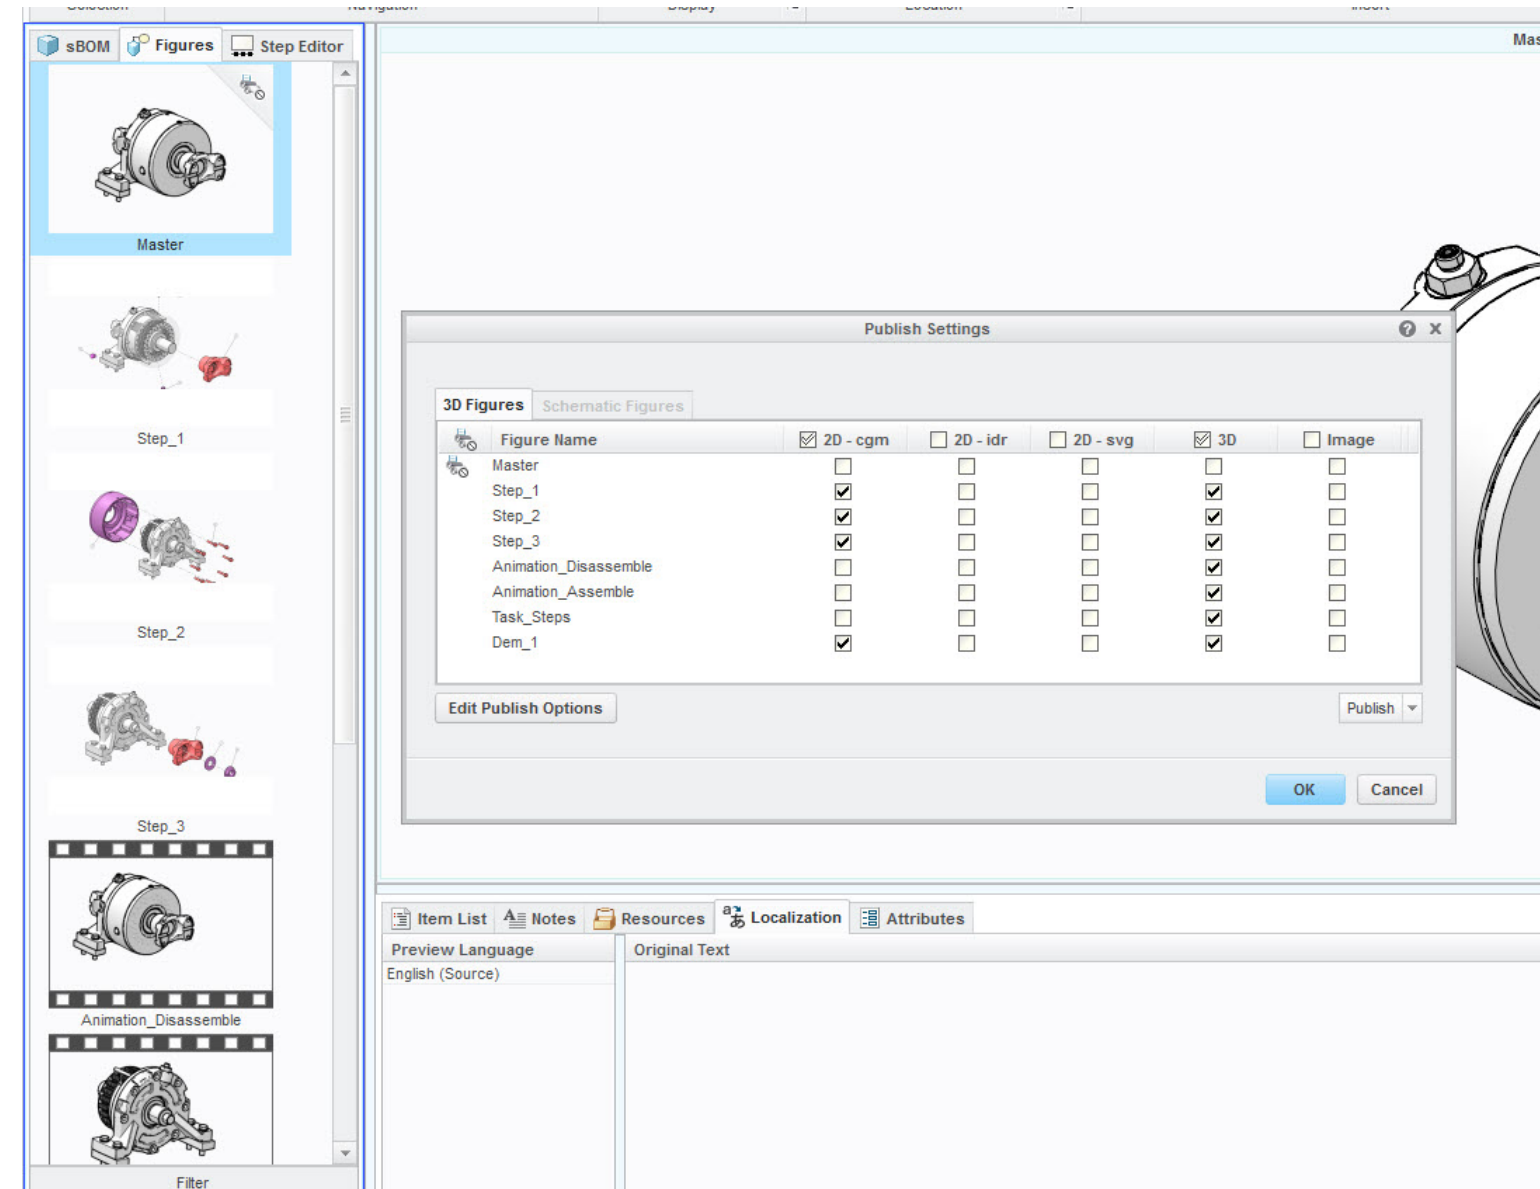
sBOM Figures Step Editor

Master

Step_1

Step_2

Step_3

Animation_Disassemble

Filter

Mas

Publish Settings

3D Figures | Schematic Figures

| Figure Name | 2D - cgm | 2D - idr | 2D - svg | 3D | Image |
|---|---|---|---|---|---|
| Master | ☐ | ☐ | ☐ | ☐ | ☐ |
| Step_1 | ☑ | ☐ | ☐ | ☑ | ☐ |
| Step_2 | ☑ | ☐ | ☐ | ☑ | ☐ |
| Step_3 | ☑ | ☐ | ☐ | ☑ | ☐ |
| Animation_Disassemble | ☐ | ☐ | ☐ | ☑ | ☐ |
| Animation_Assemble | ☐ | ☐ | ☐ | ☑ | ☐ |
| Task_Steps | ☐ | ☐ | ☐ | ☑ | ☐ |
| Dem_1 | ☑ | ☐ | ☐ | ☑ | ☐ |

Edit Publish Options

Publish

OK Cancel

Item List Notes Resources Localization Attributes

Preview Language
English (Source)

Original Text